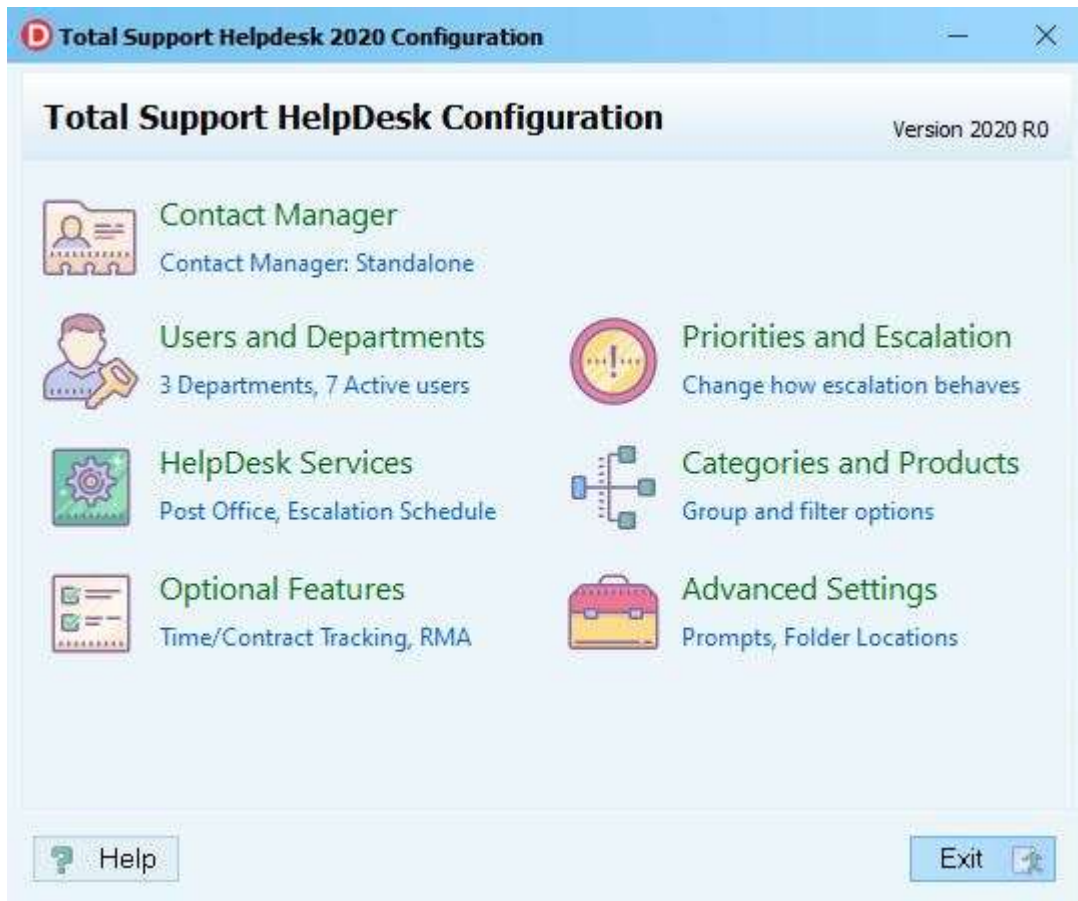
Total Support Helpdesk 2020 Configuration

Total Support HelpDesk Configuration

Version 2020 R0

Contact Manager
Contact Manager: Standalone

Users and Departments
3 Departments, 7 Active users

HelpDesk Services
Post Office, Escalation Schedule

Optional Features
Time/Contract Tracking, RMA

Priorities and Escalation
Change how escalation behaves

Categories and Products
Group and filter options

Advanced Settings
Prompts, Folder Locations

Help

Exit